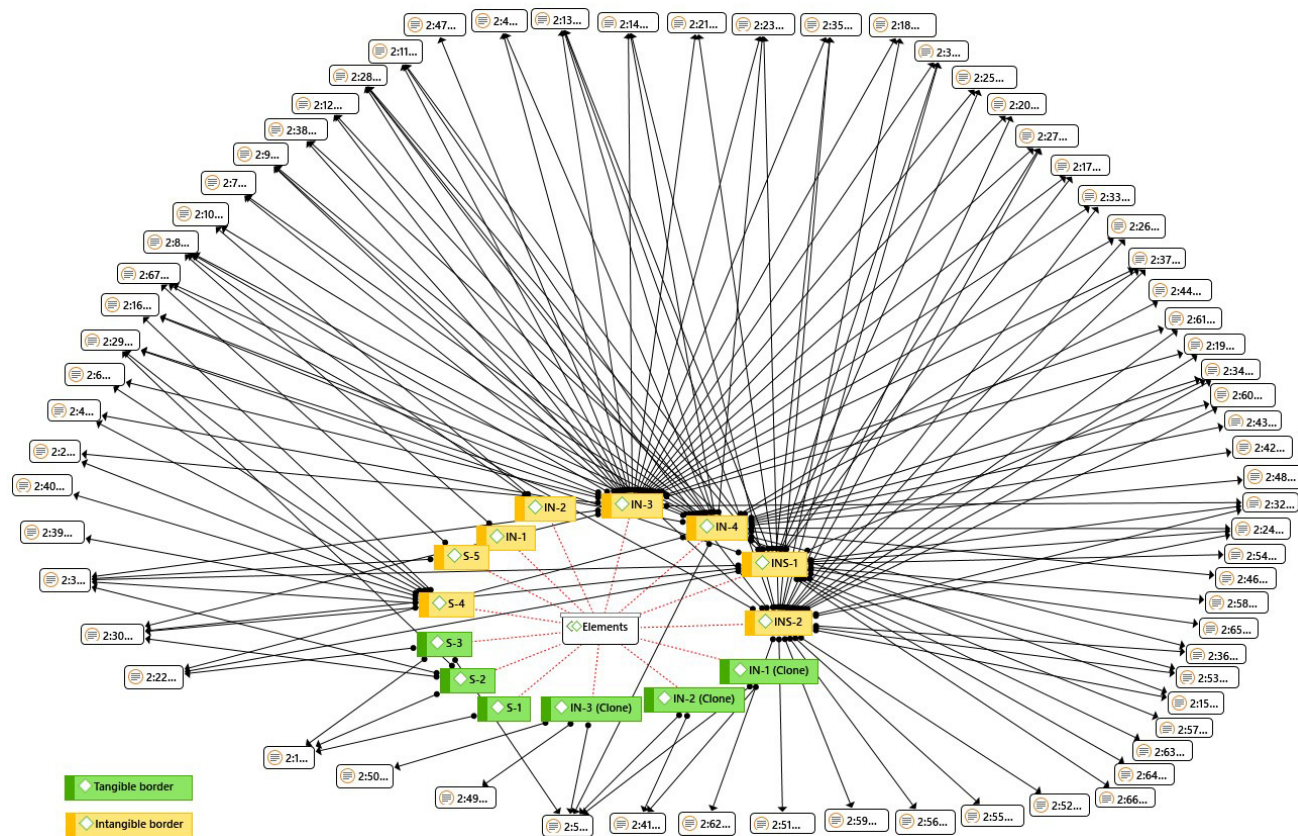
2:47...
2:4...
2:13...
2:14...
2:21...
2:23...
2:35...
2:18...
2:11...
2:3...
2:28...
2:25...
2:12...
2:20...
2:38...
2:27...
2:9...
2:17...
2:7...
2:33...
2:10...
2:26...
2:8...
2:37...
2:67...
2:44...
2:16...
2:61...
2:29...
2:19...
2:6...
2:34...
2:4...
2:60...
2:43...
2:2...
2:42...
2:40...
2:48...
2:32...
2:39...
2:24...
2:54...
2:3...
2:46...
2:58...
2:30...
2:65...
2:22...
2:36...
2:53...
2:15...
2:57...
2:63...
2:1...
2:64...
2:50...
2:66...
2:49...
2:52...
2:55...
2:56...
2:59...
2:51...
2:62...
2:41...
2:5...

IN-2
IN-3
IN-4
IN-1
S-5
INS-1
S-4
INS-2
Elements
S-3
IN-1 (Clone)
S-2
IN-2 (Clone)
S-1
IN-3 (Clone)

Tangible border
Intangible border